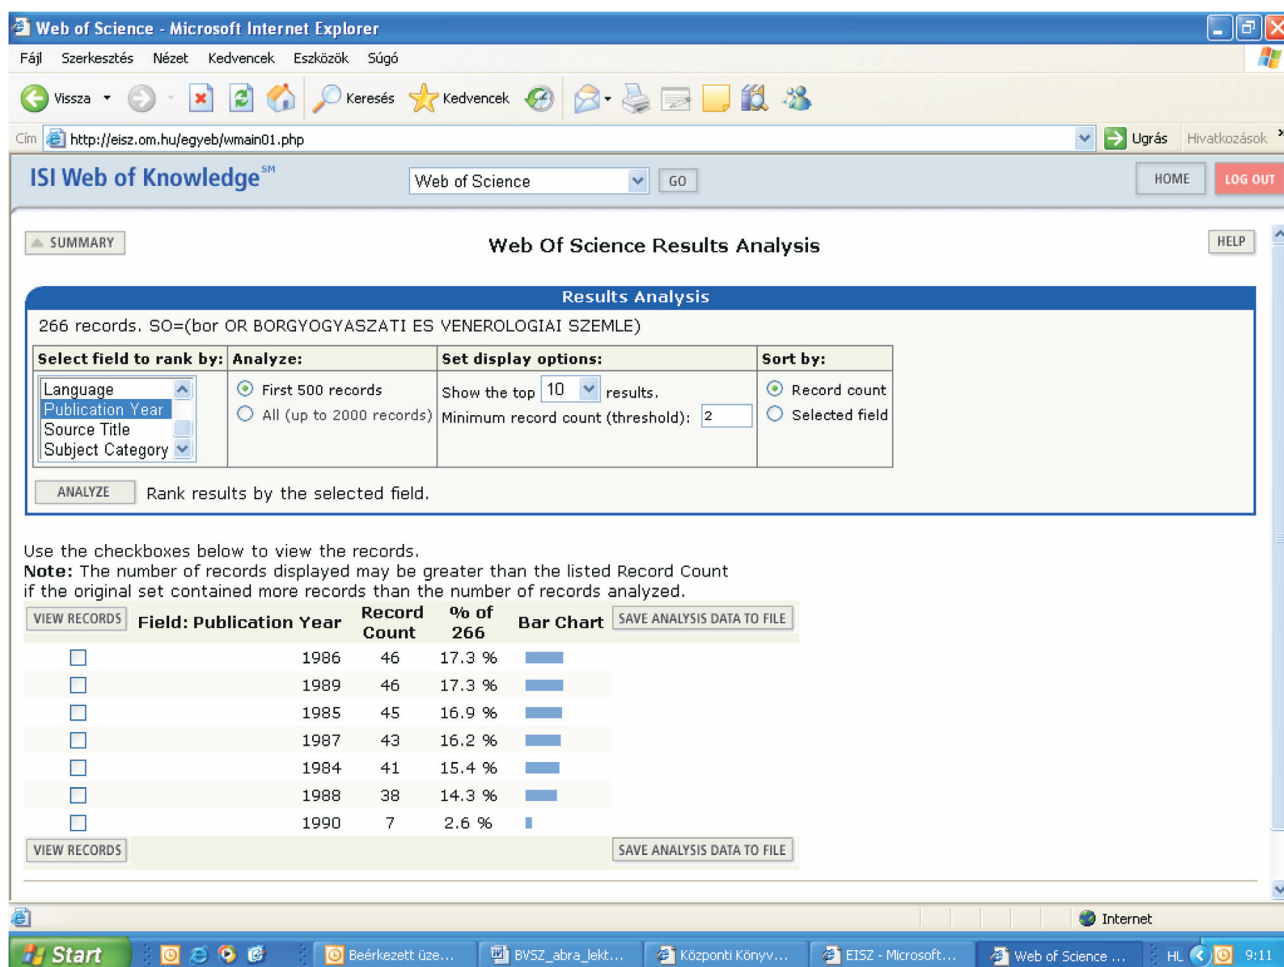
Web of Science - Microsoft Internet Explorer

Fájl Szerkesztés Nézet Kedvencek Eszközök Súgó

Vissza Keresés Kedvencek

Cím http://eisz.om.hu/egyeb/wmain01.php Ugrás Hivatkozások

ISI Web of Knowledge$^{SM}$ Web of Science GO HOME LOG OUT

SUMMARY Web Of Science Results Analysis HELP

Results Analysis

266 records. SO=(bor OR BORGYOGYASZATI ES VENEROLOGIAI SZEMLE)

| Select field to rank by: | Analyze: | Set display options: | Sort by: |
|---|---|---|---|
| Language / Publication Year / Source Title / Subject Category | First 500 records / All (up to 2000 records) | Show the top 10 results. Minimum record count (threshold): 2 | Record count / Selected field |

ANALYZE Rank results by the selected field.

Use the checkboxes below to view the records.
**Note:** The number of records displayed may be greater than the listed Record Count if the original set contained more records than the number of records analyzed.

| VIEW RECORDS | Field: Publication Year | Record Count | % of 266 | Bar Chart | SAVE ANALYSIS DATA TO FILE |
|---|---|---|---|---|---|
| | 1986 | 46 | 17.3 % | | |
| | 1989 | 46 | 17.3 % | | |
| | 1985 | 45 | 16.9 % | | |
| | 1987 | 43 | 16.2 % | | |
| | 1984 | 41 | 15.4 % | | |
| | 1988 | 38 | 14.3 % | | |
| | 1990 | 7 | 2.6 % | | |

VIEW RECORDS SAVE ANALYSIS DATA TO FILE

Internet

Start Beérkezett üze... BVSZ_abra_lekt... Központi Könyv... EISZ - Microsoft... Web of Science ... HL 9:11